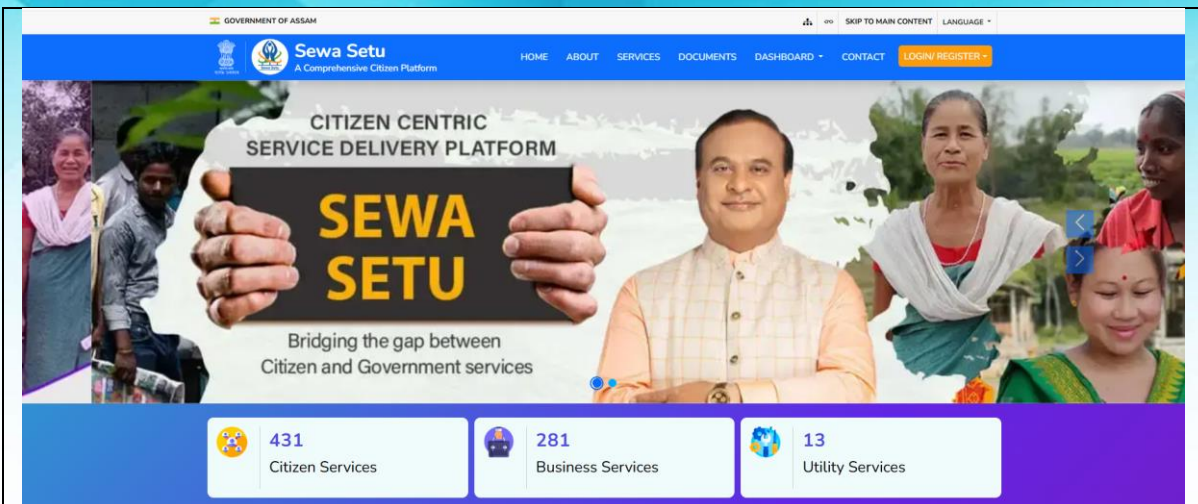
GOVERNMENT OF ASSAM

SKIP TO MAIN CONTENT LANGUAGE

Sewa Setu
A Comprehensive Citizen Platform

HOME ABOUT SERVICES DOCUMENTS DASHBOARD CONTACT LOGIN/ REGISTER

CITIZEN CENTRIC
SERVICE DELIVERY PLATFORM

SEWA
SETU

Bridging the gap between
Citizen and Government services

431
Citizen Services

281
Business Services

13
Utility Services